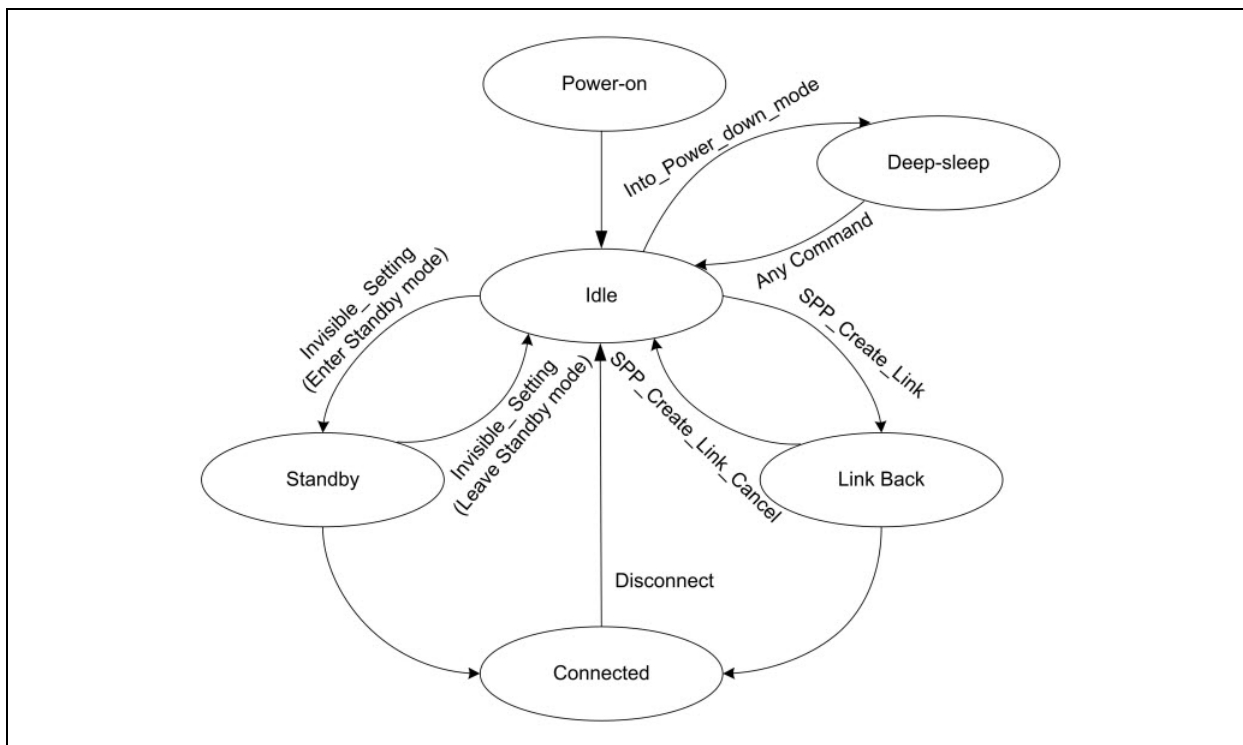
Power-on

Into_Power_down_mode

Deep-sleep

Any Command

Idle

Invisible_ Setting (Enter Standby mode)

SPP_ Create_Link

Invisible_ Setting (Leave Standby mode)

SPP_Create_Link_Cancel

Standby

Link Back

Disconnect

Connected